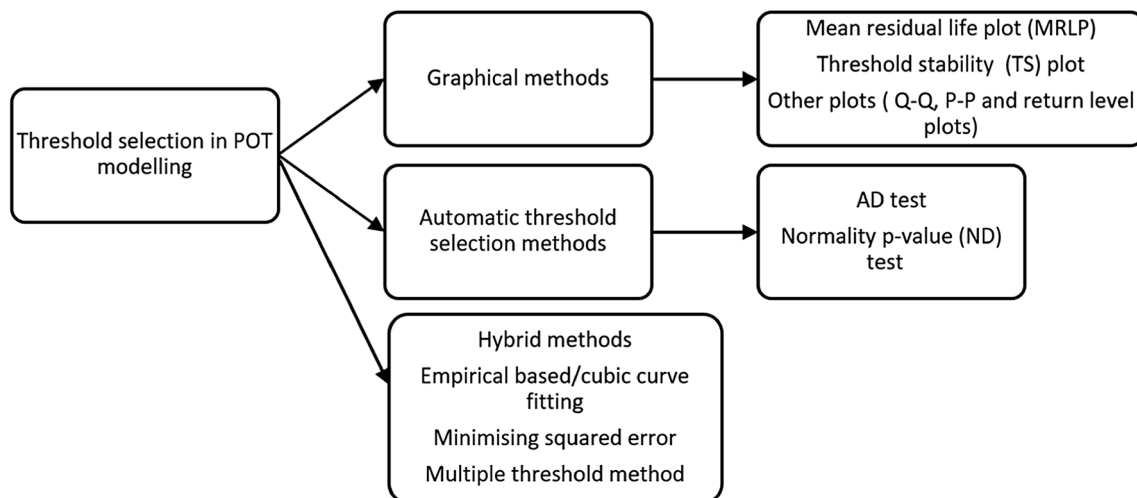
Threshold selection in POT modelling

Graphical methods

Mean residual life plot (MRLP)

Threshold stability (TS) plot

Other plots ( Q-Q, P-P and return level plots)

Automatic threshold selection methods

AD test

Normality p-value (ND) test

Hybrid methods

Empirical based/cubic curve fitting

Minimising squared error

Multiple threshold method